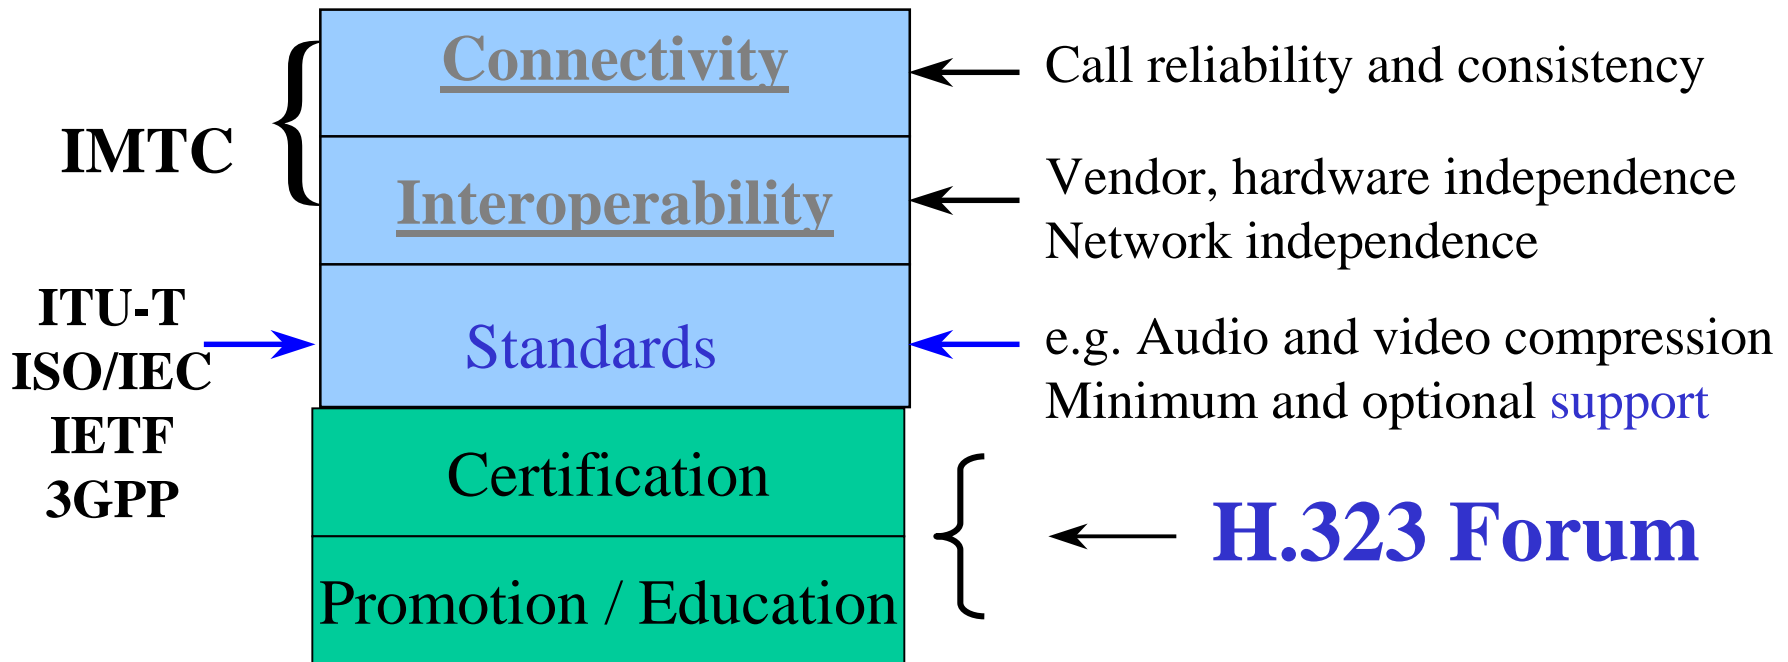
IMTC

Connectivity

Call reliability and consistency

Interoperability

Vendor, hardware independence
Network independence

ITU-T
ISO/IEC
IETF
3GPP

Standards

e.g. Audio and video compression
Minimum and optional support

Certification

Promotion / Education

H.323 Forum